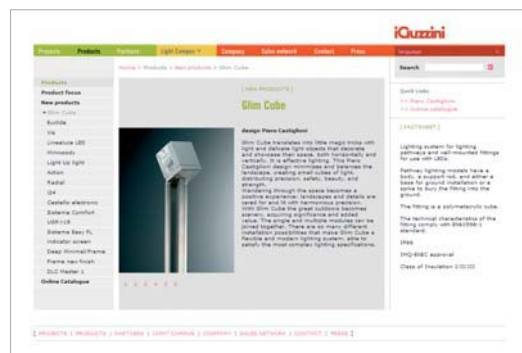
iGuzzini

Projects Products Partners Light Campus Company Sales network Contact Press

Search

Home > Products > New products > Glim Cube

Products
Product focus
New products
Glim Cube
Euclide
Vis
Linealuce LED
Minimalist
Light Up light
Action
Radial
iQ4
Castello electronic
Sistema Comfort
LRP-118
Sistema Easy FL
Indicator screen
Deep Minimal/Frame
Frame non-finish
DLC Master 1
Online Catalogue

[ NEW PRODUCTS ]

Glim Cube

design Piero Castiglioni

Glim Cube translates into little magic tricks with light and delicate light objects that decorate and showcase their space, both horizontally and vertically. It is effective lighting. This Piero Castiglioni design minimises and balances the landscape, creating small cubes of light, distributing precision, safety, beauty, and strength.
Wandering through the space becomes a positive experience: landscapes and details are cared for and lit with harmonious precision. With Glim Cube the great outdoors becomes scenery, acquiring significance and added value. The single and multiple modules can be joined together. There are so many different installation possibilities that make Glim Cube a flexible and modern lighting system, able to satisfy the most complex lighting specifications.

Quick Links
>> Piero Castiglioni
>> Online catalogue

[ FACTSHEET ]

Lighting system for lighting pathways and wall-mounted fittings for use with LEDs.

Pathway lighting models have a body, a support rod, and either a base for ground installation or a spike to bury the fitting into the ground.

The fitting is a polymetacrylic cube.

The technical characteristics of the fitting comply with EN60598-1 standard.

IP66

IMQ-ENEC approval

Class of insulation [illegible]

[ PROJECTS | PRODUCTS | PARTNERS | LIGHT CAMPUS | COMPANY | SALES NETWORK | CONTACT | PRESS ]